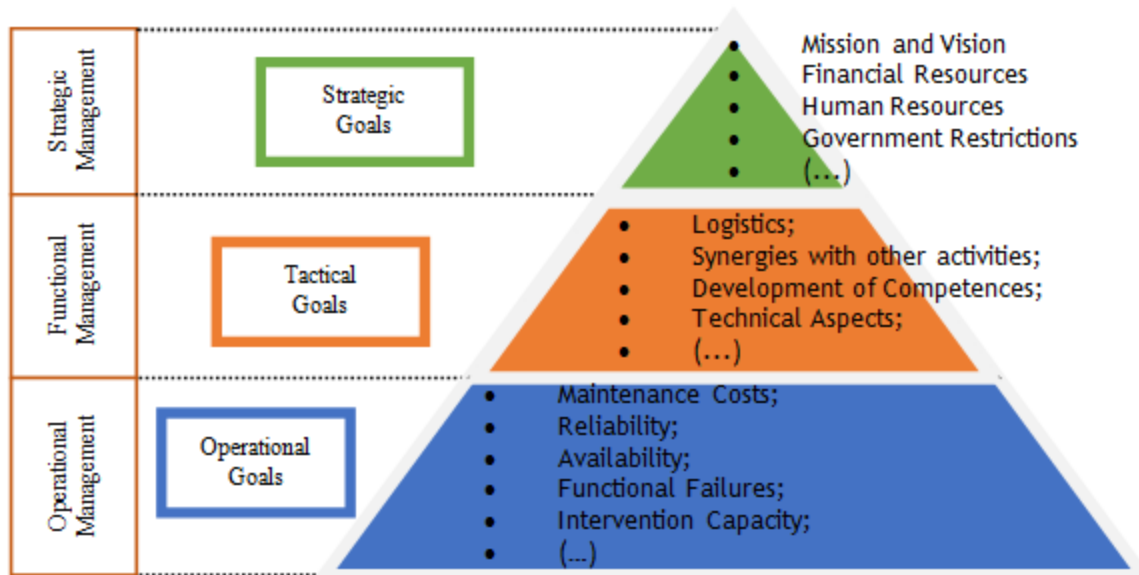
Strategic Management

Strategic Goals

- Mission and Vision
- Financial Resources
- Human Resources
- Government Restrictions
- (...)

Functional Management

Tactical Goals

- Logistics;
- Synergies with other activities;
- Development of Competences;
- Technical Aspects;
- (...)

Operational Management

Operational Goals

- Maintenance Costs;
- Reliability;
- Availability;
- Functional Failures;
- Intervention Capacity;
- (...)